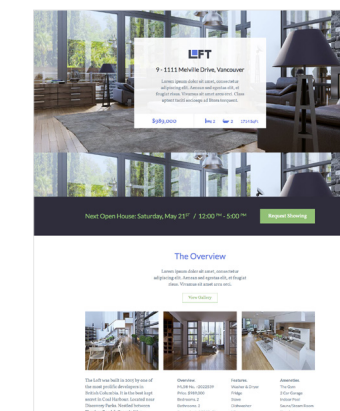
LFT

9 - 1111 Melville Drive, Vancouver

Lorem ipsum dolor sit amet, consectetur adipiscing elit. Aenean sed egestas elit, et feugiat risus. Vivamus sit amet nunc orci. Class aptent taciti sociosqu ad litora torquent.

$989,000 2 2 1750 SqFt

Next Open House: Saturday, May 21st / 12:00 ™ - 5:00 ™

Request Showing

The Overview

Lorem ipsum dolor sit amet, consectetur adipiscing elit. Aenean sed egestas elit, et feugiat risus. Vivamus sit amet nunc orci.

View Gallery

The Loft was built in 2007 by one of the most prolific developers in British Columbia. It is the best kept secret in Coal Harbour. Located near Discovery Parks. Nestled between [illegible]

Overview: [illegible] Price: $989,000 Bedrooms: 2 Bathrooms: 2

Features: Washer & Dryer Fridge Stove Dishwasher

Amenities: The Gym 2 Car Garage Indoor Pool Sauna/Steam Room